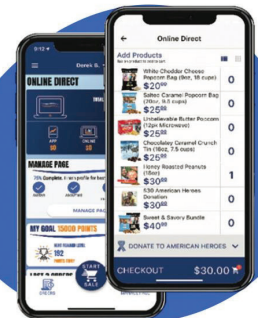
9:12
Derek S.
ONLINE DIRECT
APP
ONLINE
MANAGE PAGE
75% Complete
MANAGE PA
MY GOAL 1500 POINTS
192
START SALE
ORDERS

Online Direct
Add Products
White Cheddar Cheese Popcorn Bag (6oz, 18 cups)
$20^{00}$
0
Salted Caramel Popcorn Bag (70oz, 9.5 cups)
$25^{00}$
0
Unbelievable Butter Popcorn (12pk Microwave)
$25^{00}$
0
Chocolatey Caramel Crunch Tin (18oz, 7.5 cups)
$25^{00}$
0
Honey Roasted Peanuts (18oz)
$30^{00}$
1
$30 American Heroes Donation
$30^{00}$
0
Sweet & Savory Bundle
$40^{00}$
0
DONATE TO AMERICAN HEROES
CHECKOUT
$30.00